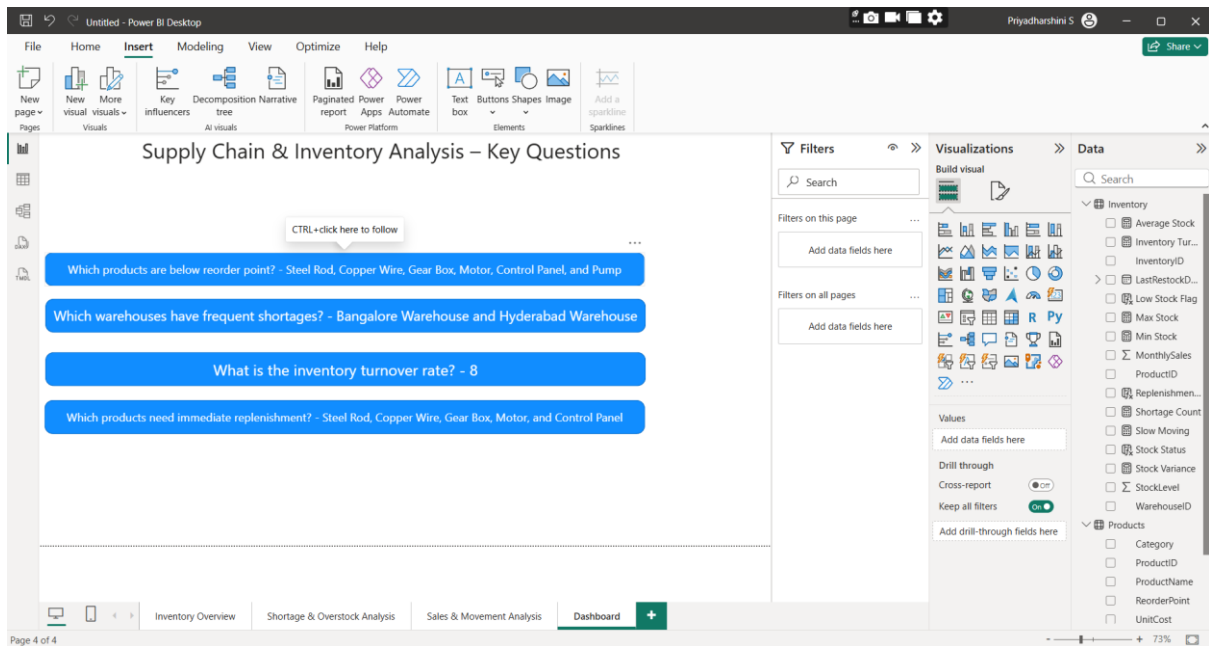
Untitled - Power BI Desktop

Priyadharshini S

File Home Insert Modeling View Optimize Help

Share

New page Pages

New visual More visuals Visuals

Key influencers Decomposition tree Narrative AI visuals

Paginated report Power Apps Power Automate Power Platform

Text box Buttons Shapes Image Elements

Add a sparkline Sparklines

Supply Chain & Inventory Analysis – Key Questions

CTRL+click here to follow

Which products are below reorder point? - Steel Rod, Copper Wire, Gear Box, Motor, Control Panel, and Pump

Which warehouses have frequent shortages? - Bangalore Warehouse and Hyderabad Warehouse

What is the inventory turnover rate? - 8

Which products need immediate replenishment? - Steel Rod, Copper Wire, Gear Box, Motor, and Control Panel

Filters

Search

Filters on this page

Add data fields here

Filters on all pages

Add data fields here

Visualizations

Build visual

Values

Add data fields here

Drill through

Cross-report Off

Keep all filters On

Add drill-through fields here

Data

Search

Inventory

Average Stock

Inventory Tur...

InventoryID

LastRestockD...

Low Stock Flag

Max Stock

Min Stock

MonthlySales

ProductID

Replenishmen...

Shortage Count

Slow Moving

Stock Status

Stock Variance

StockLevel

WarehouseID

Products

Category

ProductID

ProductName

ReorderPoint

UnitCost

Inventory Overview Shortage & Overstock Analysis Sales & Movement Analysis Dashboard

Page 4 of 4

73%